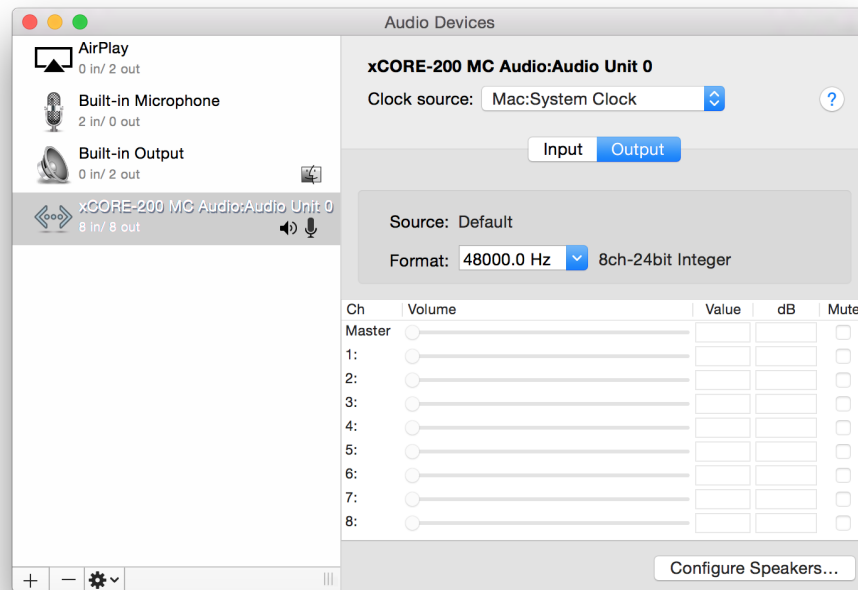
Audio Devices

AirPlay
0 in/ 2 out

Built-in Microphone
2 in/ 0 out

Built-in Output
0 in/ 2 out

xCORE-200 MC Audio:Audio Unit 0
8 in/ 8 out

xCORE-200 MC Audio:Audio Unit 0

Clock source: Mac:System Clock

?

Input Output

Source: Default

Format: 48000.0 Hz 8ch-24bit Integer

| Ch | Volume | Value | dB | Mute |
|---|---|---|---|---|
| Master | | | | |
| 1: | | | | |
| 2: | | | | |
| 3: | | | | |
| 4: | | | | |
| 5: | | | | |
| 6: | | | | |
| 7: | | | | |
| 8: | | | | |

Configure Speakers...

+ −